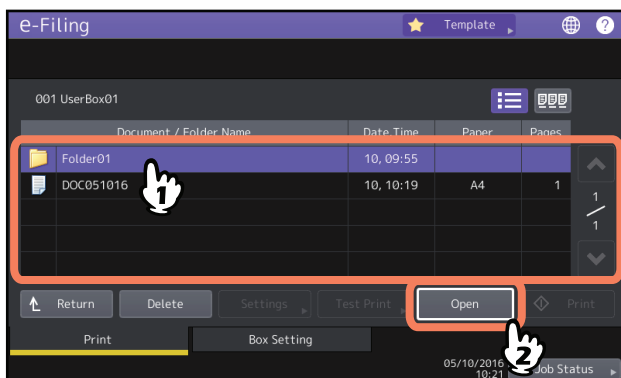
e-Filing

Template

001 UserBox01

| | Document / Folder Name | Date Time | Paper | Pages |
|---|---|---|---|---|
| | Folder01 | 10, 09:55 | | |
| | DOC051016 | 10, 10:19 | A4 | 1 |

1

1/1

Return Delete Settings Test Print Open Print

2

Print Box Setting

05/10/2016 10:21 Job Status